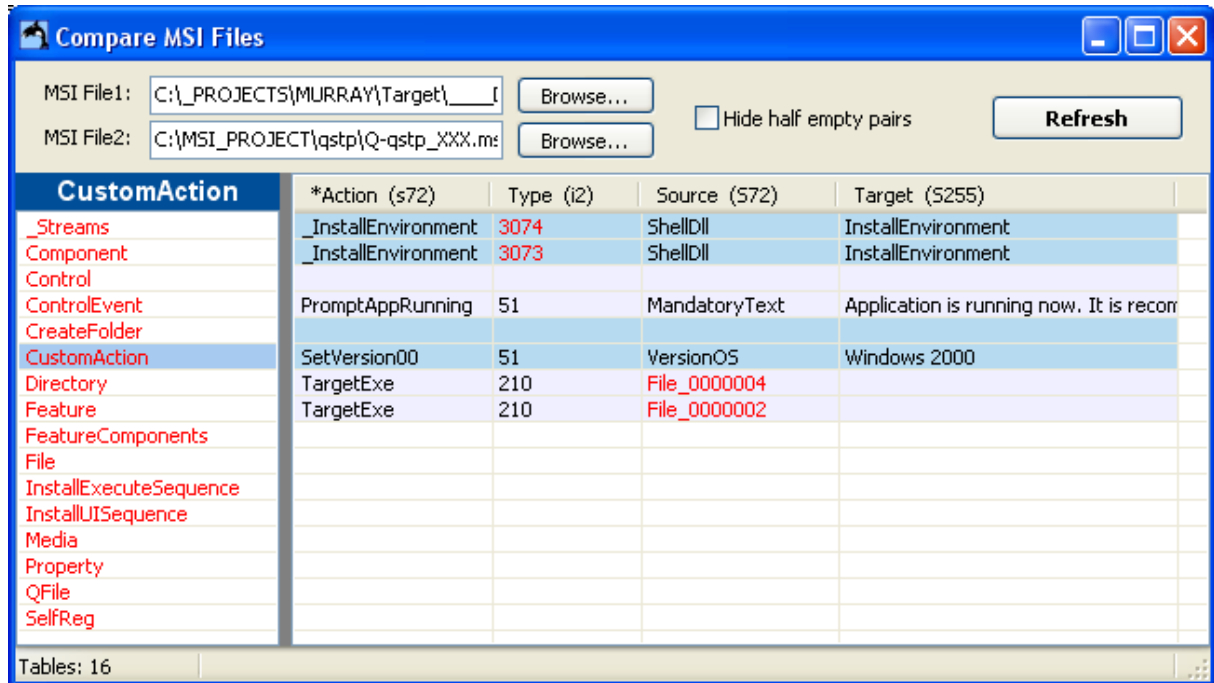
Compare MSI Files

MSI File1: C:\_PROJECTS\MURRAY\Target\____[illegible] Browse...

MSI File2: C:\MSI_PROJECT\qstp\Q-qstp_XXX.ms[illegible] Browse...

Hide half empty pairs

Refresh

CustomAction

_Streams
Component
Control
ControlEvent
CreateFolder
CustomAction
Directory
Feature
FeatureComponents
File
InstallExecuteSequence
InstallUISequence
Media
Property
QFile
SelfReg

| *Action (s72) | Type (i2) | Source (S72) | Target (S255) |
|---|---|---|---|
| _InstallEnvironment | 3074 | ShellDll | InstallEnvironment |
| _InstallEnvironment | 3073 | ShellDll | InstallEnvironment |
| | | | |
| PromptAppRunning | 51 | MandatoryText | Application is running now. It is recom |
| | | | |
| SetVersion00 | 51 | VersionOS | Windows 2000 |
| TargetExe | 210 | File_0000004 | |
| TargetExe | 210 | File_0000002 | |

Tables: 16